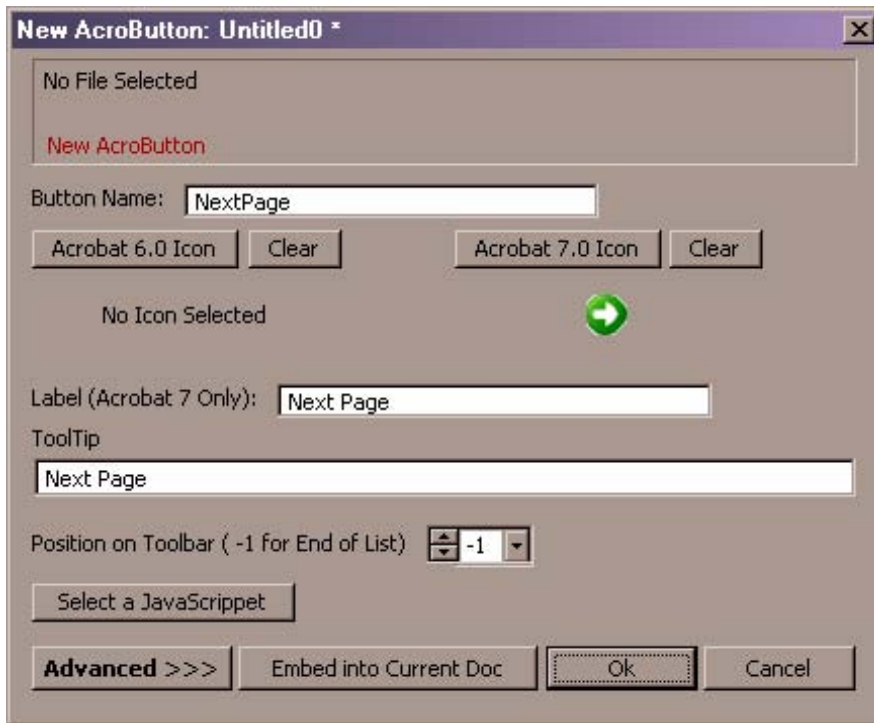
New AcroButton: Untitled0 *

No File Selected

New AcroButton

Button Name: NextPage

Acrobat 6.0 Icon | Clear | Acrobat 7.0 Icon | Clear

No Icon Selected

Label (Acrobat 7 Only): Next Page

ToolTip

Next Page

Position on Toolbar ( -1 for End of List) -1

Select a JavaScrippet

Advanced >>> | Embed into Current Doc | Ok | Cancel